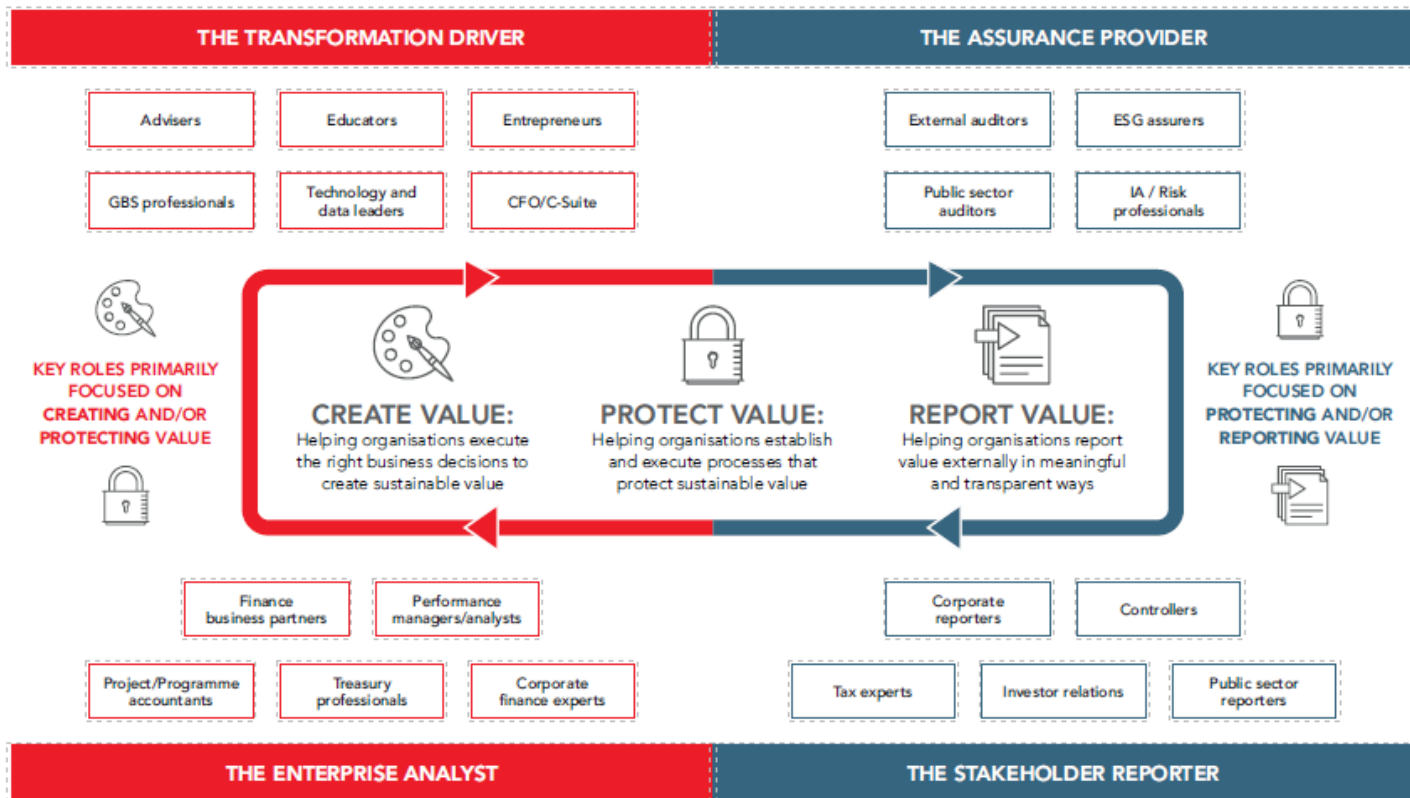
THE TRANSFORMATION DRIVER

THE ASSURANCE PROVIDER

Advisers

Educators

Entrepreneurs

GBS professionals

Technology and data leaders

CFO/C-Suite

External auditors

ESG assurers

Public sector auditors

IA / Risk professionals

KEY ROLES PRIMARILY FOCUSED ON CREATING AND/OR PROTECTING VALUE

CREATE VALUE:
Helping organisations execute the right business decisions to create sustainable value

PROTECT VALUE:
Helping organisations establish and execute processes that protect sustainable value

REPORT VALUE:
Helping organisations report value externally in meaningful and transparent ways

KEY ROLES PRIMARILY FOCUSED ON PROTECTING AND/OR REPORTING VALUE

Finance business partners

Performance managers/analysts

Corporate reporters

Controllers

Project/Programme accountants

Treasury professionals

Corporate finance experts

Tax experts

Investor relations

Public sector reporters

THE ENTERPRISE ANALYST

THE STAKEHOLDER REPORTER